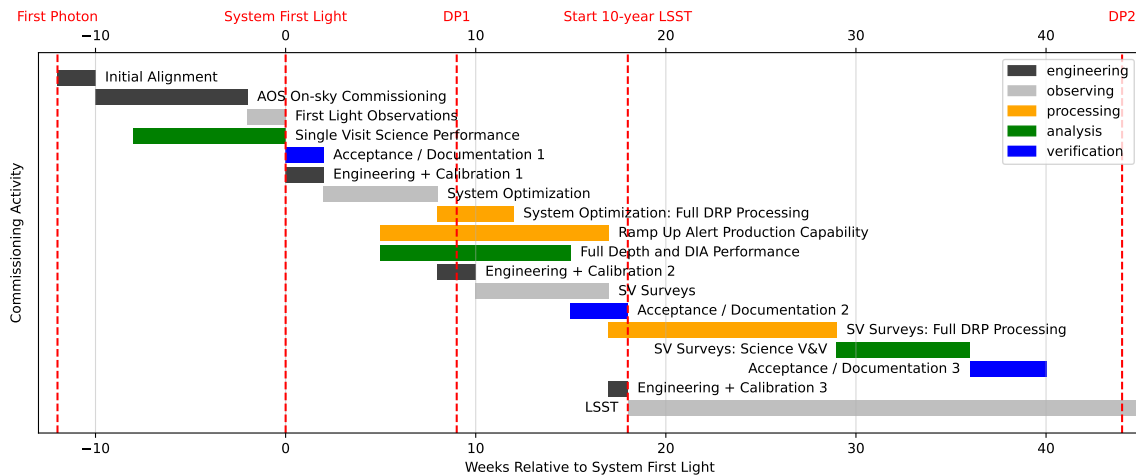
First Photon
System First Light
DP1
Start 10-year LSST
DP2

−10
0
10
20
30
40

Initial Alignment
AOS On-sky Commissioning
First Light Observations
Single Visit Science Performance
Acceptance / Documentation 1
Engineering + Calibration 1
System Optimization
System Optimization: Full DRP Processing
Ramp Up Alert Production Capability
Full Depth and DIA Performance
Engineering + Calibration 2
SV Surveys
Acceptance / Documentation 2
SV Surveys: Full DRP Processing
SV Surveys: Science V&V
Acceptance / Documentation 3
Engineering + Calibration 3
LSST

engineering
observing
processing
analysis
verification

Commissioning Activity

−10
0
10
20
30
40

Weeks Relative to System First Light